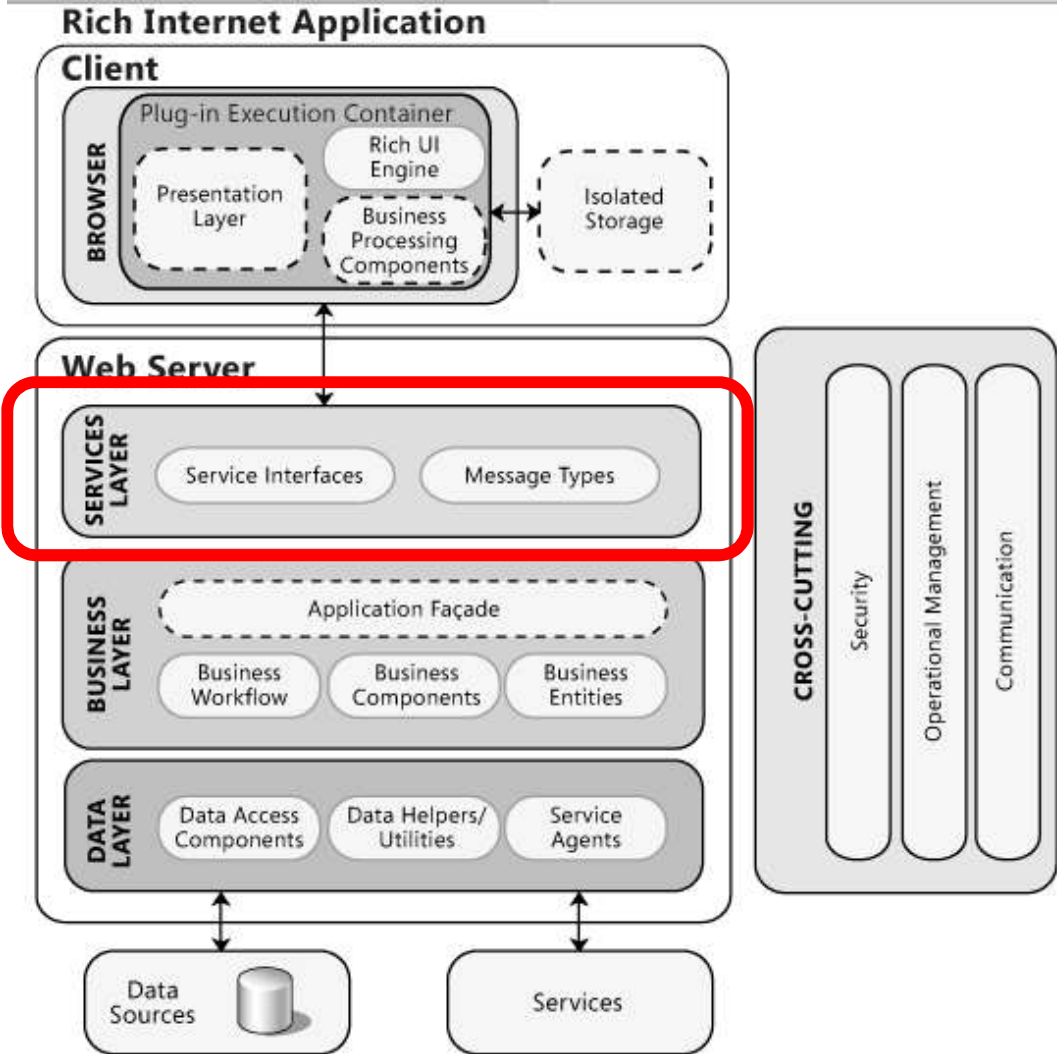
Rich Internet Application

Client

BROWSER

Plug-in Execution Container

Presentation Layer

Rich UI Engine

Business Processing Components

Isolated Storage

Web Server

SERVICES LAYER

Service Interfaces

Message Types

BUSINESS LAYER

Application Façade

Business Workflow

Business Components

Business Entities

DATA LAYER

Data Access Components

Data Helpers/ Utilities

Service Agents

CROSS-CUTTING

Security

Operational Management

Communication

Data Sources

Services